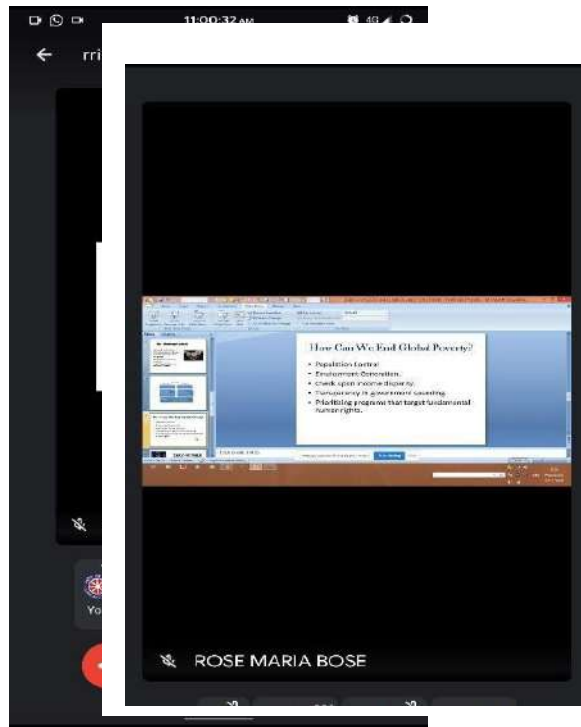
11:00:32 AM

rri

How Can We End Global Poverty?

• Population Control.
• Employment Generation.
• Check upon income disparity.
• Transparency in government spending.
• Prioritizing programs that target fundamental human rights.

Yo

ROSE MARIA BOSE